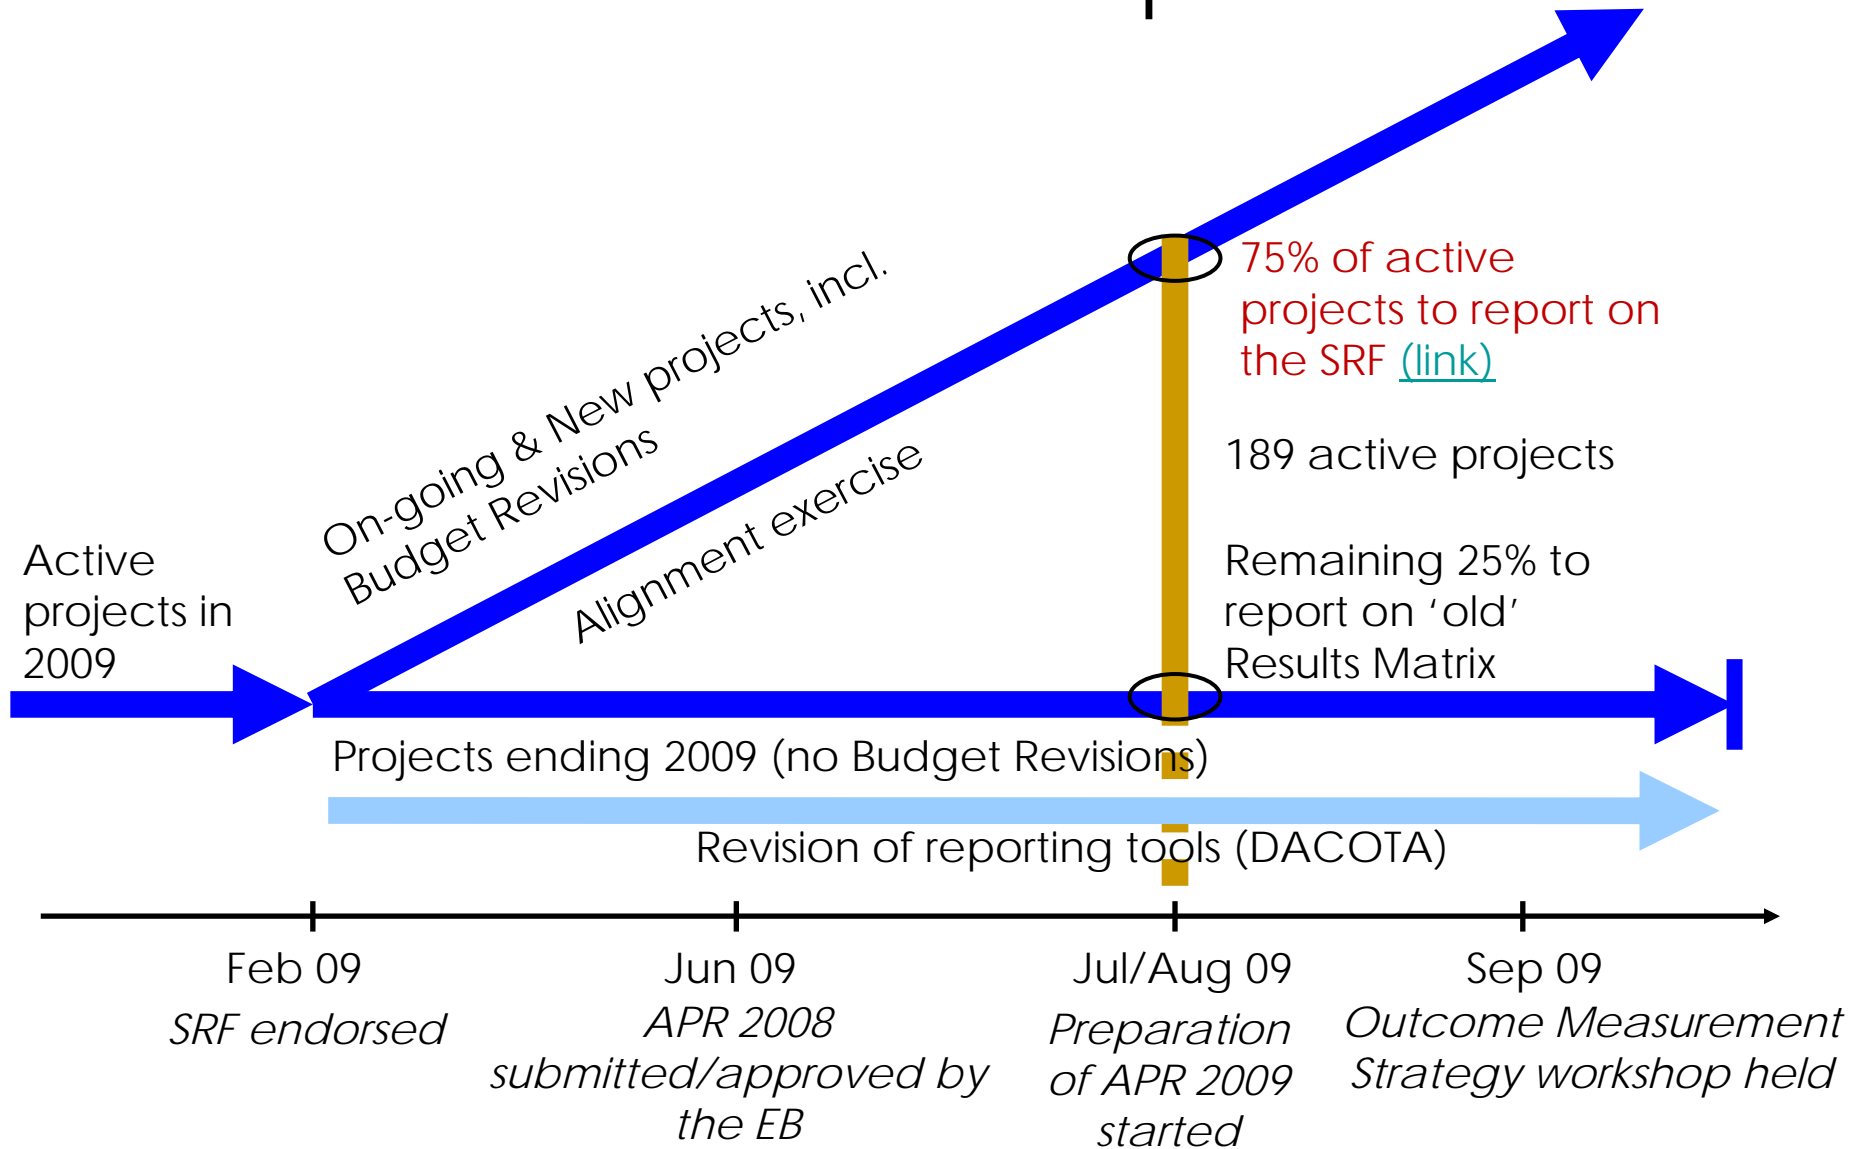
Active projects in 2009

On-going & New projects, incl. Budget Revisions

Alignment exercise

75% of active projects to report on the SRF (link)

189 active projects

Remaining 25% to report on ‘old’ Results Matrix

Projects ending 2009 (no Budget Revisions)

Revision of reporting tools (DACOTA)

Feb 09
SRF endorsed

Jun 09
APR 2008 submitted/approved by the EB

Jul/Aug 09
Preparation of APR 2009 started

Sep 09
Outcome Measurement Strategy workshop held